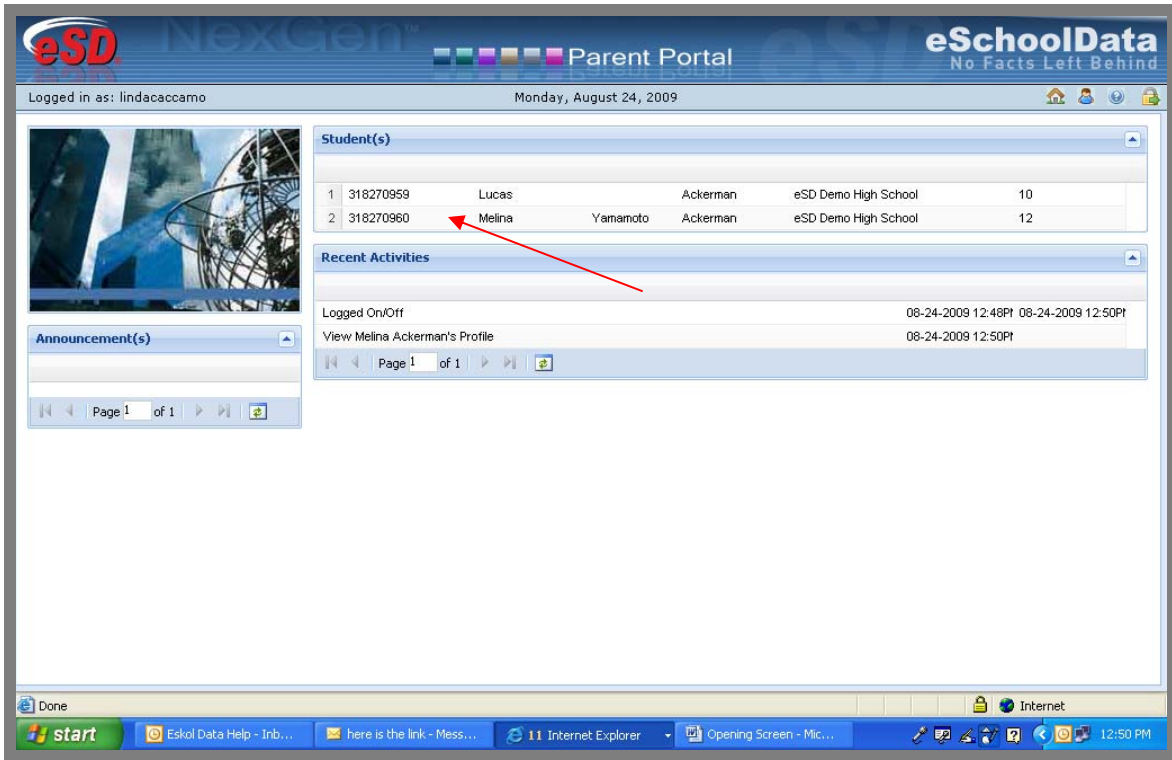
eSD NexGen Parent Portal eSchoolData No Facts Left Behind

Logged in as: lindacaccamo

Monday, August 24, 2009

Student(s)

| | | | | | | |
|---|---|---|---|---|---|---|
| 1 | 318270959 | Lucas | | Ackerman | eSD Demo High School | 10 |
| 2 | 318270960 | Melina | Yamamoto | Ackerman | eSD Demo High School | 12 |

Recent Activities

| | | |
|---|---|---|
| Logged On/Off | 08-24-2009 12:48PI | 08-24-2009 12:50PI |
| View Melina Ackerman's Profile | 08-24-2009 12:50PI | |

Page 1 of 1

Announcement(s)

Page 1 of 1

Done

Internet

start

Eskol Data Help - Inb...

here is the link - Mess...

11 Internet Explorer

Opening Screen - Mic...

12:50 PM